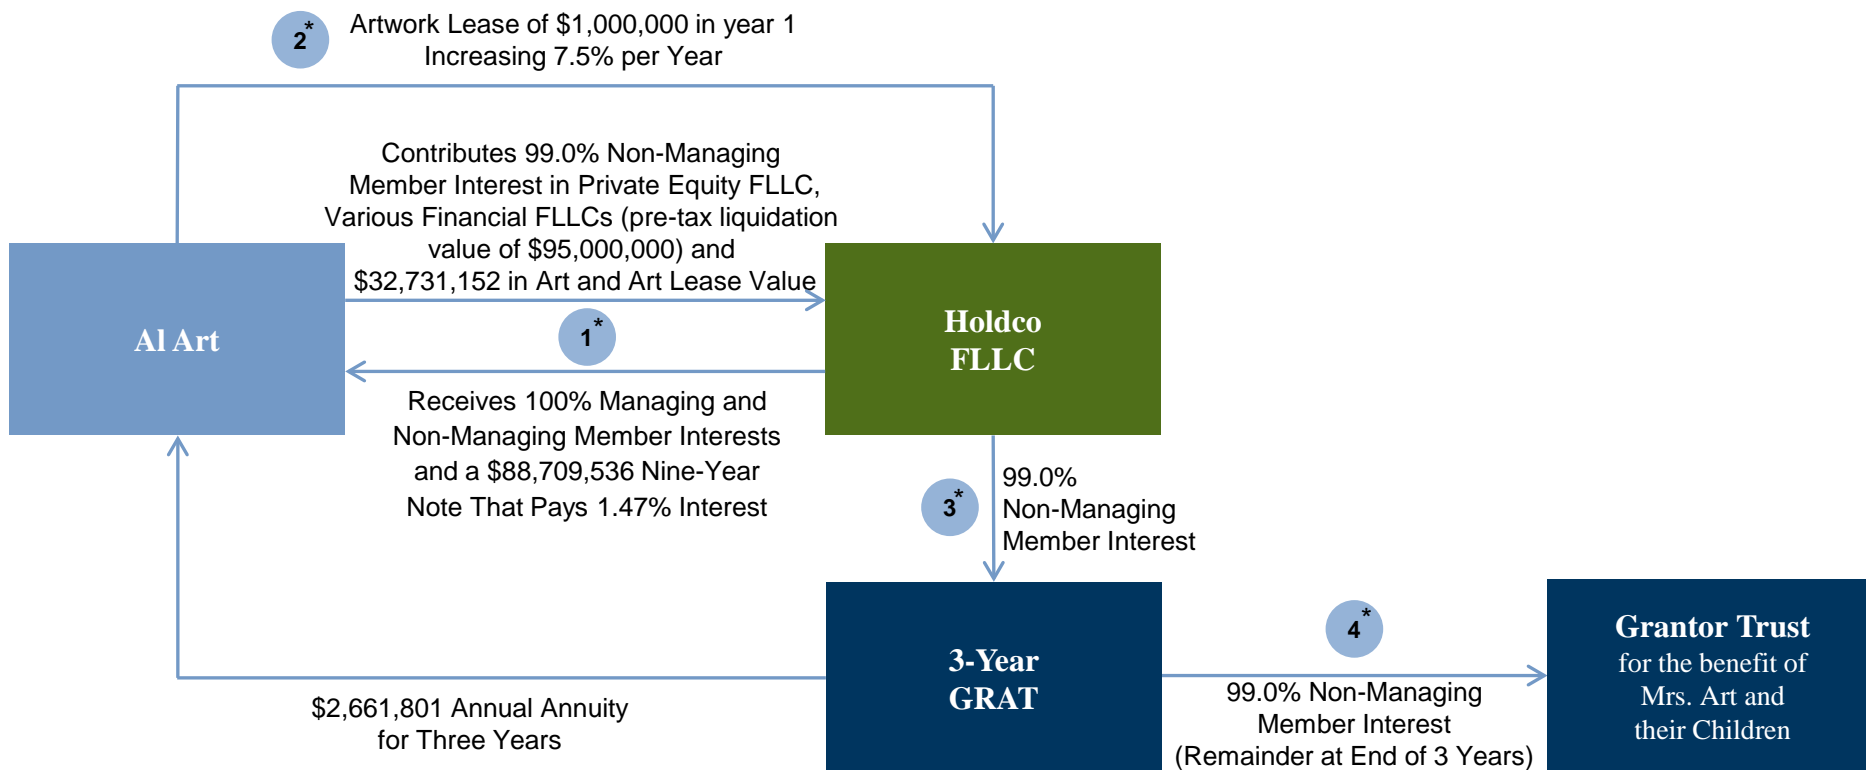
$2^*$ Artwork Lease of $1,000,000 in year 1 Increasing 7.5% per Year

Contributes 99.0% Non-Managing Member Interest in Private Equity FLLC, Various Financial FLLCs (pre-tax liquidation value of $95,000,000) and $32,731,152 in Art and Art Lease Value

Al Art

Holdco FLLC

$1^*$

Receives 100% Managing and Non-Managing Member Interests and a $88,709,536 Nine-Year Note That Pays 1.47% Interest

$3^*$

99.0% Non-Managing Member Interest

3-Year GRAT

$4^*$

Grantor Trust for the benefit of Mrs. Art and their Children

99.0% Non-Managing Member Interest (Remainder at End of 3 Years)

$2,661,801 Annual Annuity for Three Years